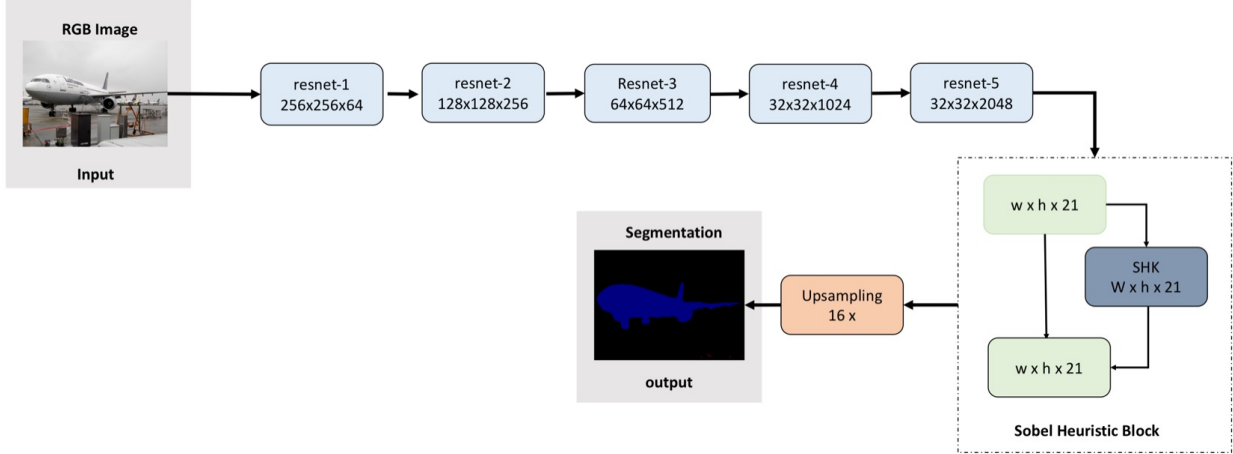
RGB Image

Input

resnet-1
256x256x64

resnet-2
128x128x256

Resnet-3
64x64x512

resnet-4
32x32x1024

resnet-5
32x32x2048

w x h x 21

SHK
W x h x 21

w x h x 21

Sobel Heuristic Block

Upsampling
16 x

Segmentation

output